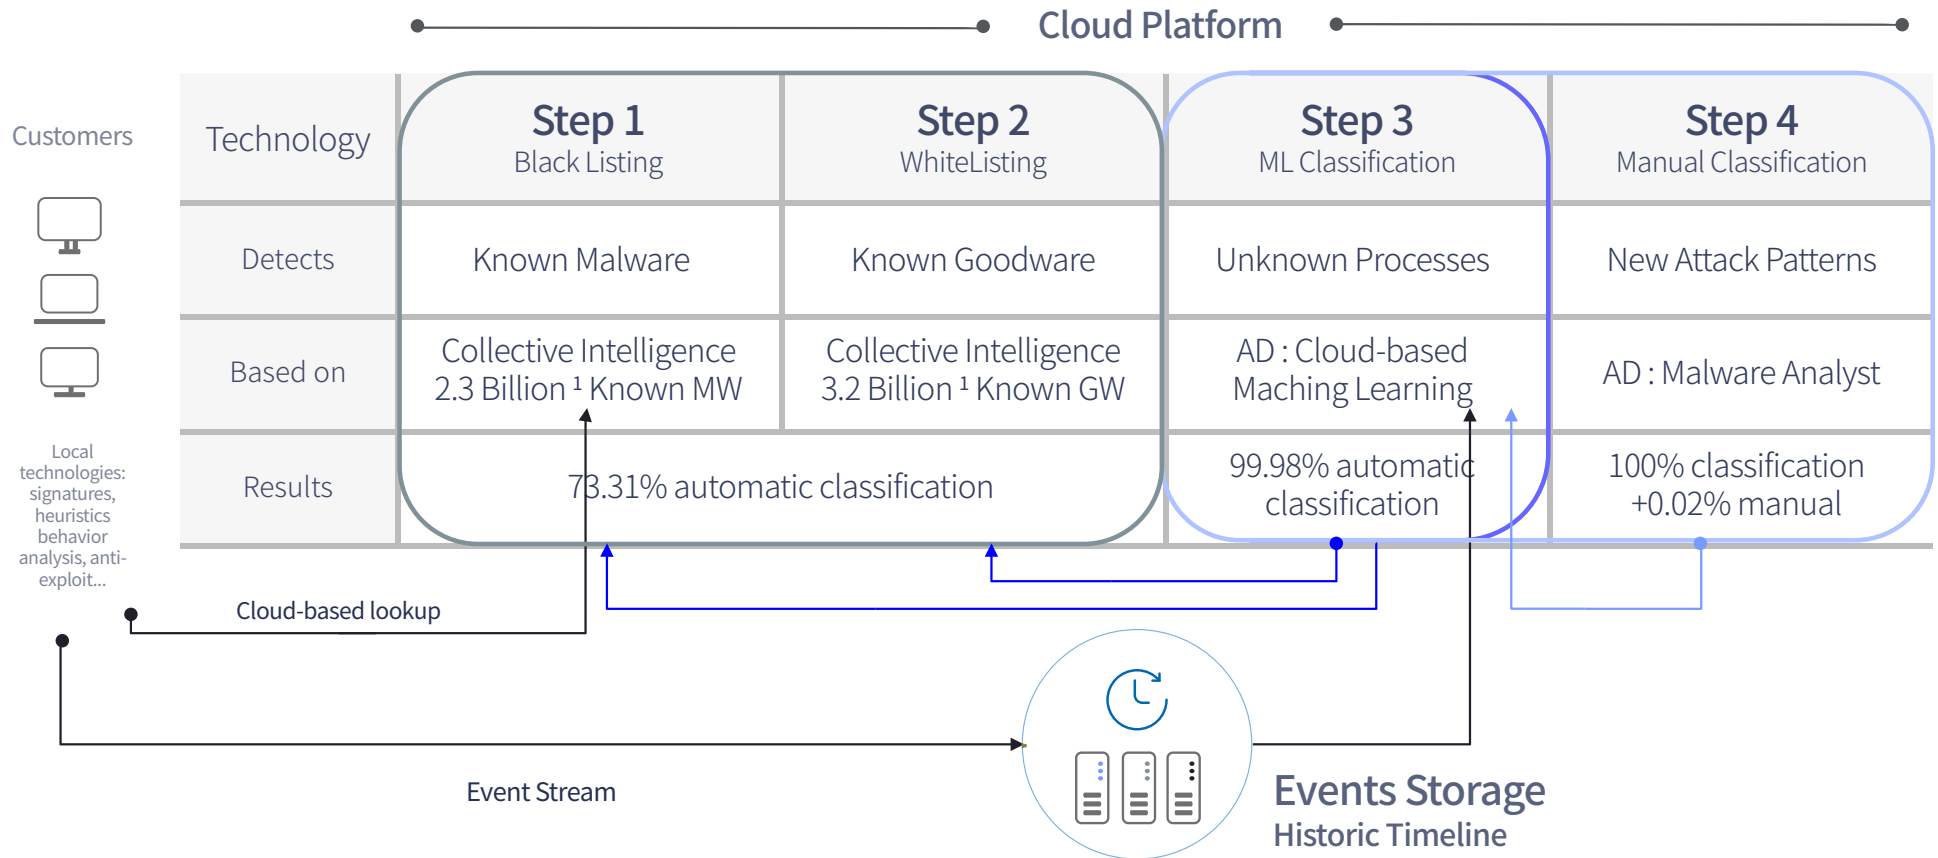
Cloud Platform

Customers

| Technology | Step 1 Black Listing | Step 2 WhiteListing | Step 3 ML Classification | Step 4 Manual Classification |
|---|---|---|---|---|
| Detects | Known Malware | Known Goodware | Unknown Processes | New Attack Patterns |
| Based on | Collective Intelligence 2.3 Billion ¹ Known MW | Collective Intelligence 3.2 Billion ¹ Known GW | AD : Cloud-based Maching Learning | AD : Malware Analyst |
| Results | 73.31% automatic classification | | 99.98% automatic classification | 100% classification +0.02% manual |

Local technologies: signatures, heuristics behavior analysis, anti-exploit...

Cloud-based lookup

Event Stream

Events Storage
Historic Timeline